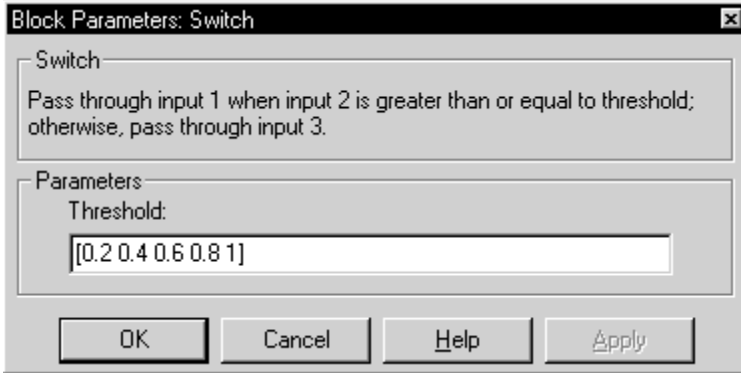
Block Parameters: Switch

Switch

Pass through input 1 when input 2 is greater than or equal to threshold; otherwise, pass through input 3.

Parameters

Threshold:

[0.2 0.4 0.6 0.8 1]

OK

Cancel

Help

Apply